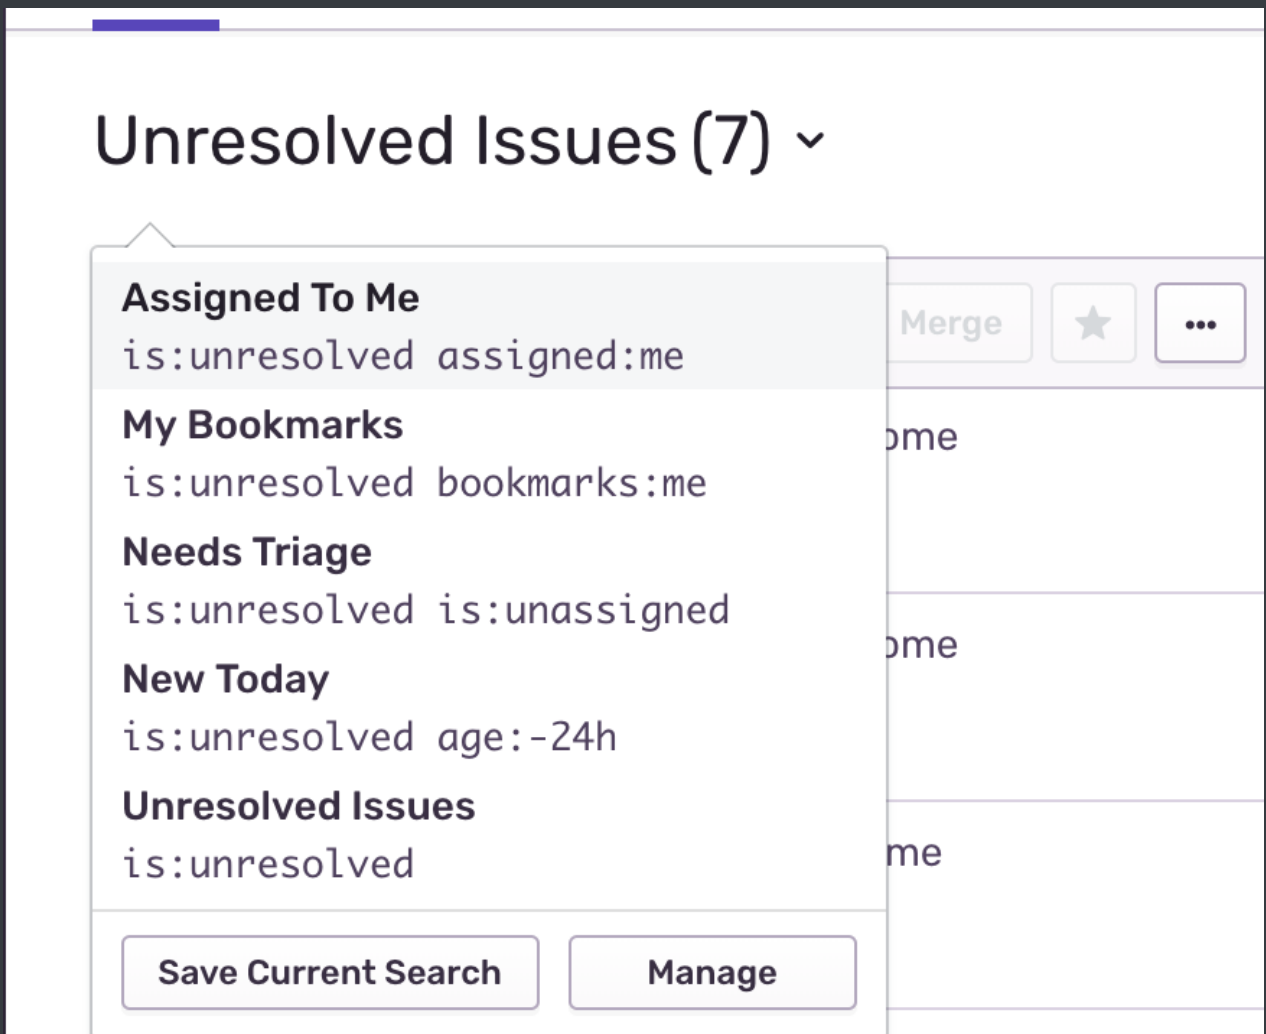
Unresolved Issues (7)

Assigned To Me
is:unresolved assigned:me

My Bookmarks
is:unresolved bookmarks:me

Needs Triage
is:unresolved is:unassigned

New Today
is:unresolved age:-24h

Unresolved Issues
is:unresolved

Save Current Search

Manage

Merge

•••

ome

ome

me